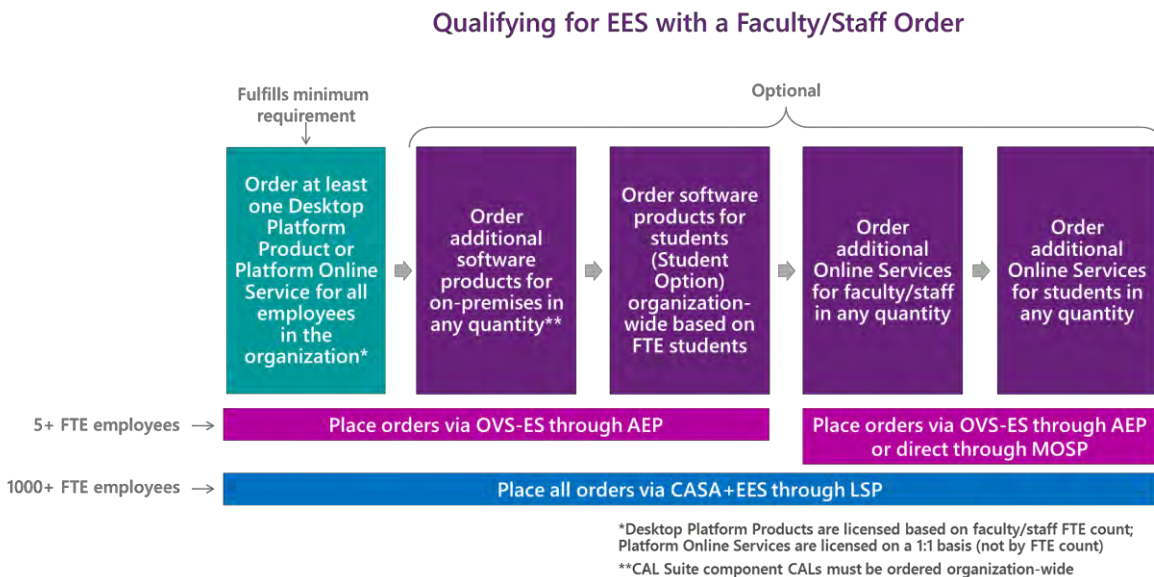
Qualifying for EES with a Faculty/Staff Order

Fulfills minimum requirement

Optional

Order at least one Desktop Platform Product or Platform Online Service for all employees in the organization*

Order additional software products for on-premises in any quantity**

Order software products for students (Student Option) organization-wide based on FTE students

Order additional Online Services for faculty/staff in any quantity

Order additional Online Services for students in any quantity

5+ FTE employees →

Place orders via OVS-ES through AEP

Place orders via OVS-ES through AEP or direct through MOSP

1000+ FTE employees →

Place all orders via CASA+EES through LSP

*Desktop Platform Products are licensed based on faculty/staff FTE count; Platform Online Services are licensed on a 1:1 basis (not by FTE count)

**CAL Suite component CALs must be ordered organization-wide